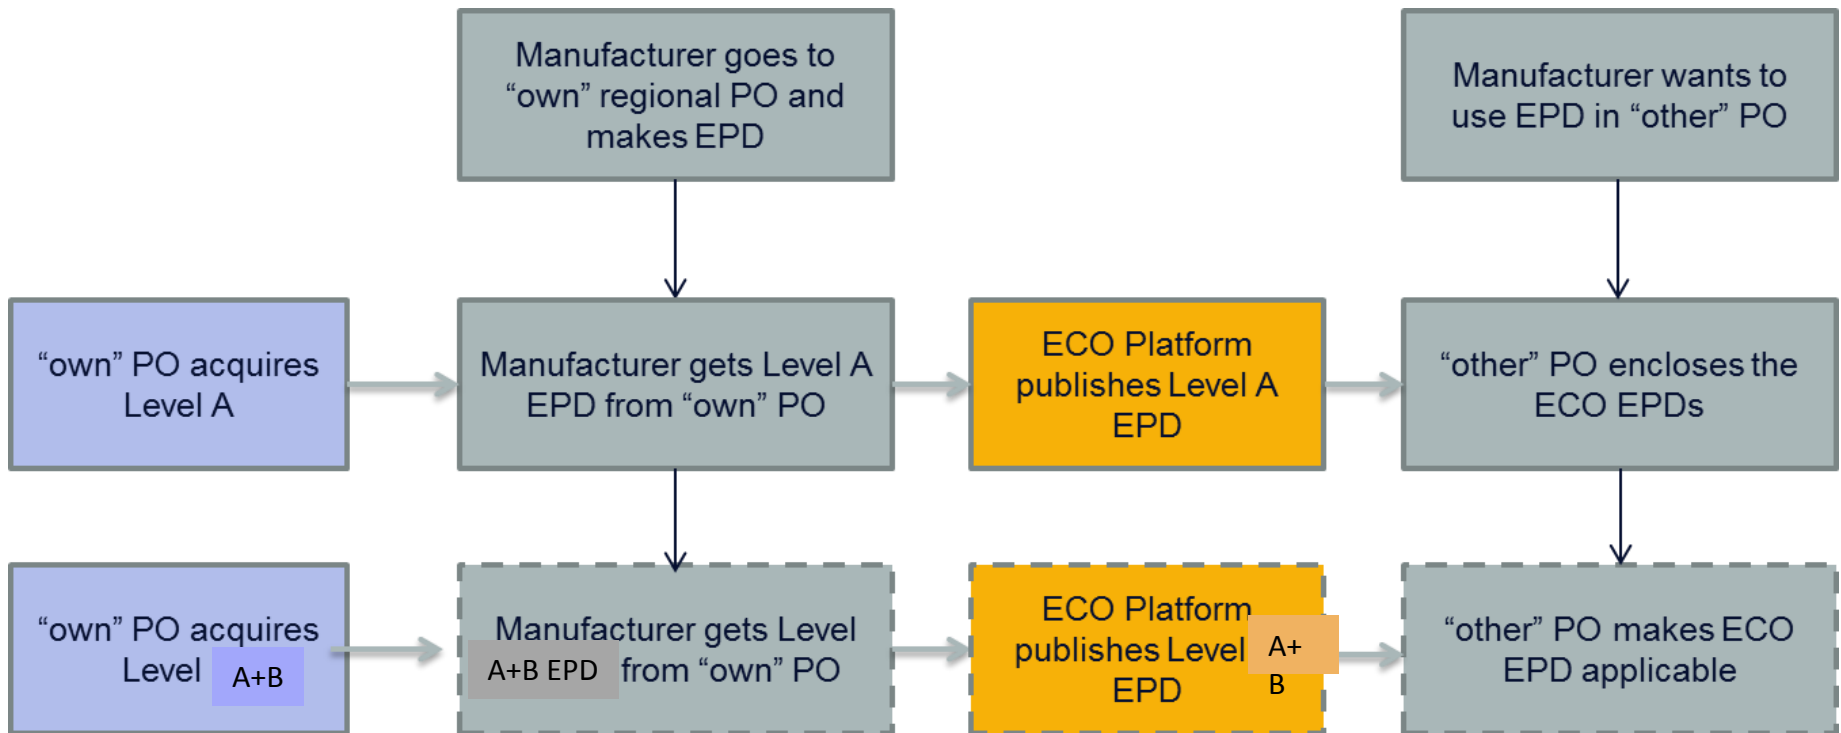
Manufacturer goes to “own” regional PO and makes EPD

Manufacturer wants to use EPD in “other” PO

“own” PO acquires Level A

Manufacturer gets Level A EPD from “own” PO

ECO Platform publishes Level A EPD

“other” PO encloses the ECO EPDs

“own” PO acquires Level A+B

Manufacturer gets Level A+B EPD from “own” PO

ECO Platform publishes Level A+B EPD

“other” PO makes ECO EPD applicable